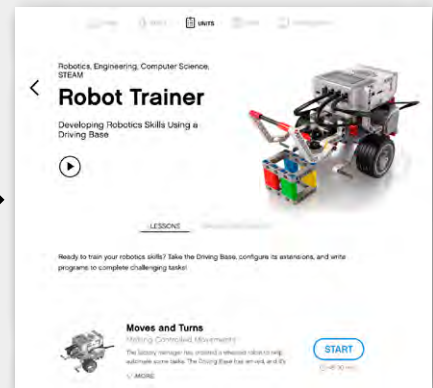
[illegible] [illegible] UNITS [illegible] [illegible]

Robotics, Engineering, Computer Science, STEAM

Robot Trainer

Developing Robotics Skills Using a Driving Base

LESSONS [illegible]

Ready to train your robotics skills? Take the Driving Base, configure its extensions, and write programs to complete challenging tasks!

Moves and Turns

Making Controlled Movements

The factory manager has ordered a robotic robot to help automate some tasks. The Driving Base has arrived, and it's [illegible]

MORE

START

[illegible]